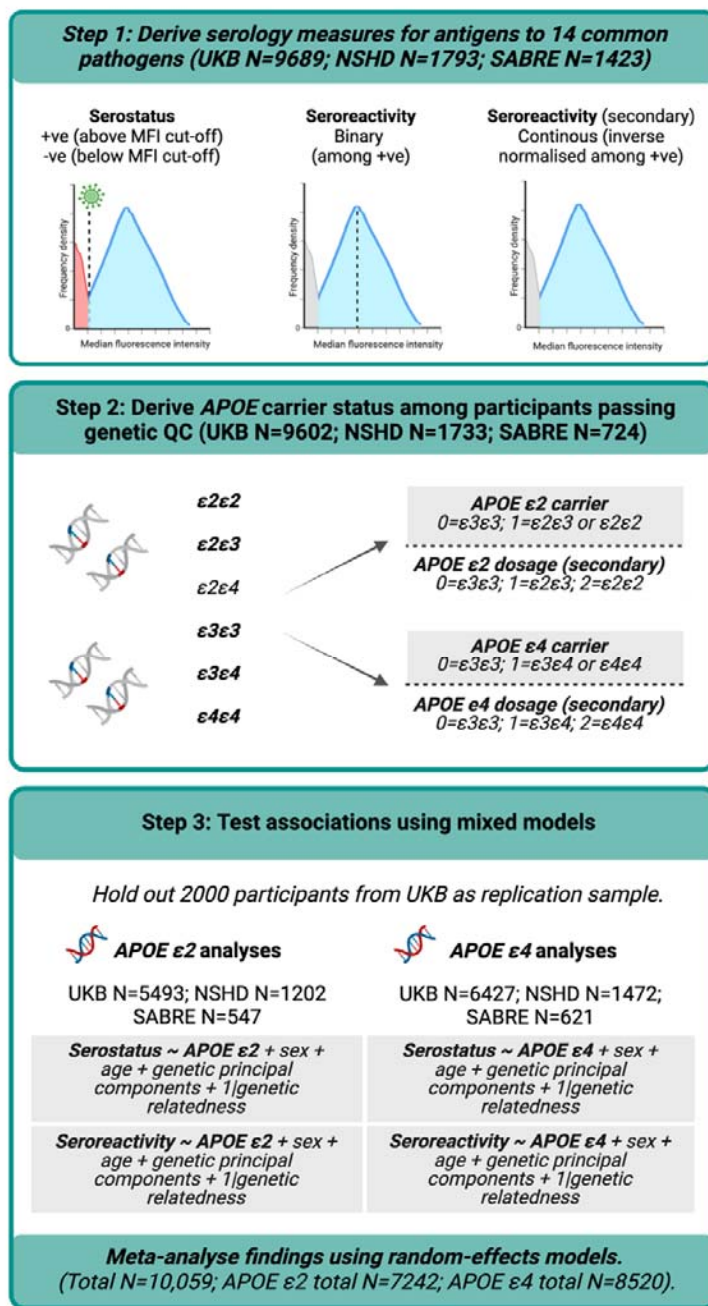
Step 1: Derive serology measures for antigens to 14 common pathogens (UKB N=9689; NSHD N=1793; SABRE N=1423)

Serostatus
+ve (above MFI cut-off)
-ve (below MFI cut-off)

Seroreactivity
Binary
(among +ve)

Seroreactivity (secondary)
Continous (inverse normalised among +ve)

Frequency density
0
Median fluorescence intensity

Frequency density
0
Median fluorescence intensity

Frequency density
0
Median fluorescence intensity

Step 2: Derive APOE carrier status among participants passing genetic QC (UKB N=9602; NSHD N=1733; SABRE N=724)

ε2ε2
ε2ε3
ε2ε4
ε3ε3
ε3ε4
ε4ε4

APOE ε2 carrier
0=ε3ε3; 1=ε2ε3 or ε2ε2

APOE ε2 dosage (secondary)
0=ε3ε3; 1=ε2ε3; 2=ε2ε2

APOE ε4 carrier
0=ε3ε3; 1=ε3ε4 or ε4ε4

APOE e4 dosage (secondary)
0=ε3ε3; 1=ε3ε4; 2=ε4ε4

Step 3: Test associations using mixed models

Hold out 2000 participants from UKB as replication sample.

APOE ε2 analyses

UKB N=5493; NSHD N=1202
SABRE N=547

Serostatus ~ APOE ε2 + sex + age + genetic principal components + 1|genetic relatedness

Seroreactivity ~ APOE ε2 + sex + age + genetic principal components + 1|genetic relatedness

APOE ε4 analyses

UKB N=6427; NSHD N=1472;
SABRE N=621

Serostatus ~ APOE ε4 + sex + age + genetic principal components + 1|genetic relatedness

Seroreactivity ~ APOE ε4 + sex + age + genetic principal components + 1|genetic relatedness

Meta-analyse findings using random-effects models.
(Total N=10,059; APOE ε2 total N=7242; APOE ε4 total N=8520).